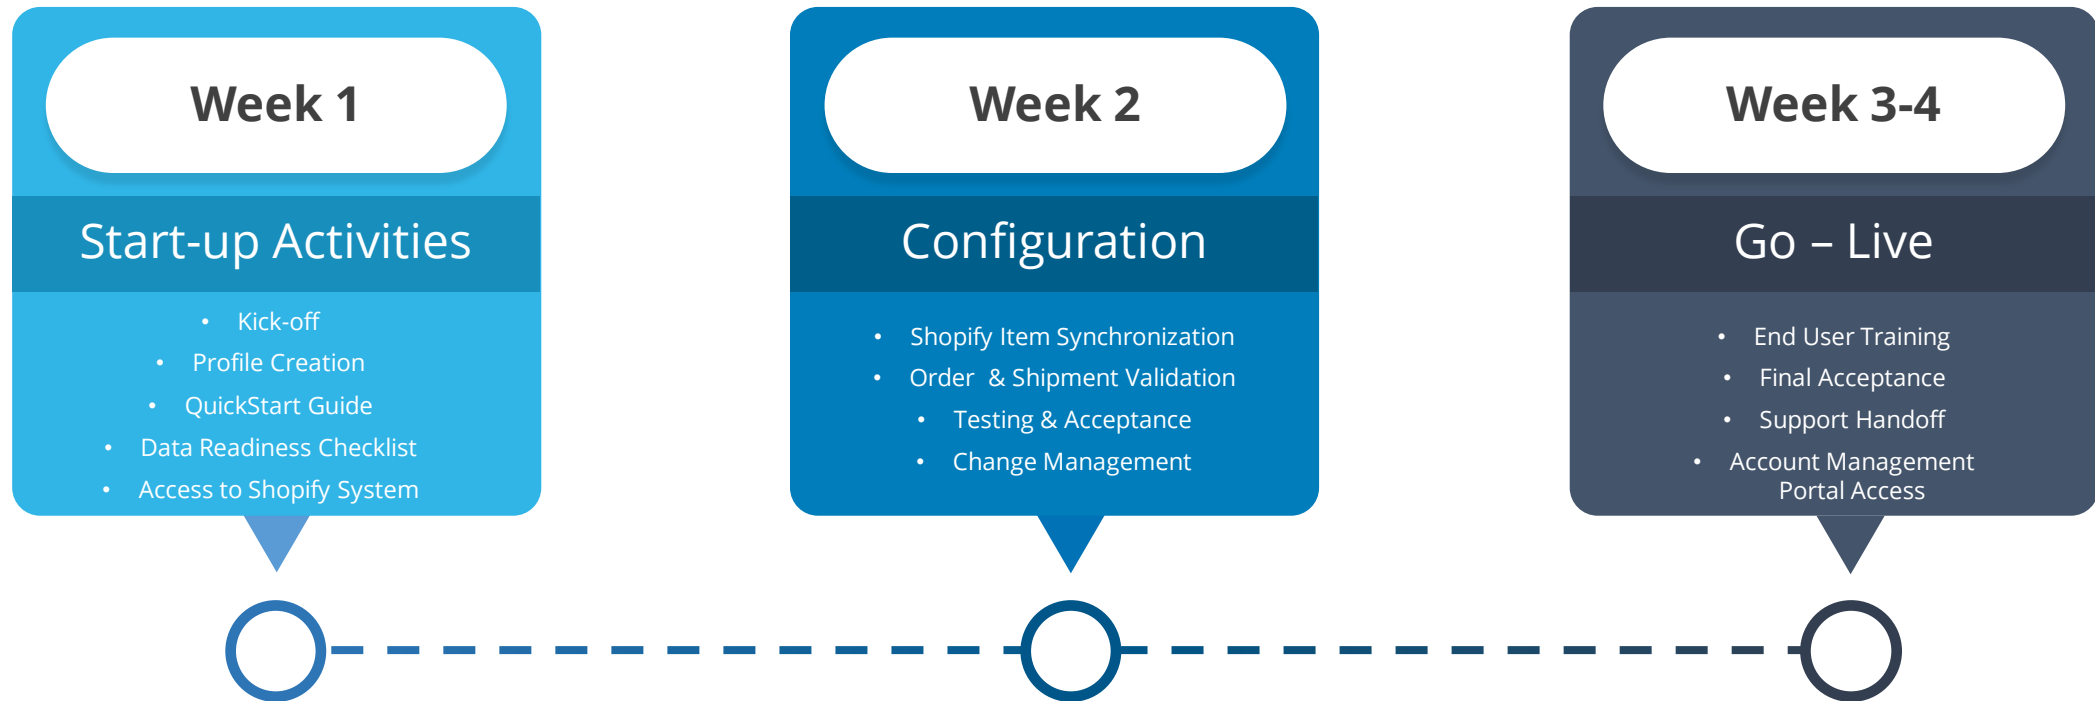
Week 1

Start-up Activities

- Kick-off
- Profile Creation
- QuickStart Guide
- Data Readiness Checklist
- Access to Shopify System

Week 2

Configuration

- Shopify Item Synchronization
- Order & Shipment Validation
- Testing & Acceptance
- Change Management

Week 3-4

Go – Live

- End User Training
- Final Acceptance
- Support Handoff
- Account Management Portal Access